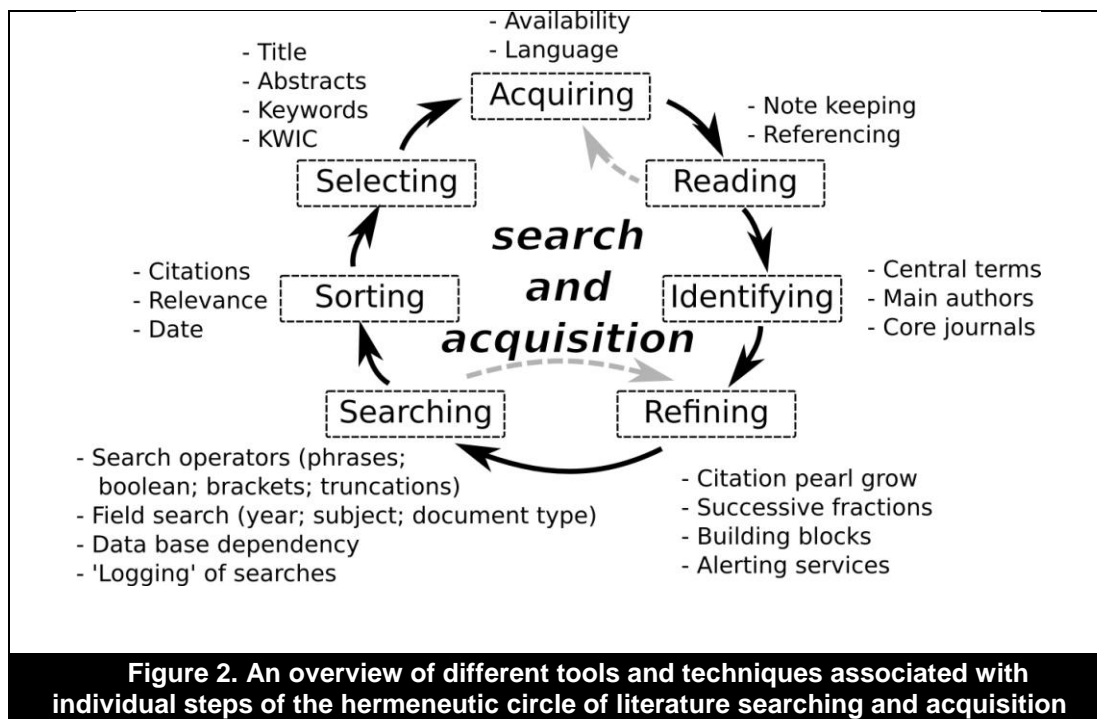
- Availability
- Language

Acquiring

- Note keeping
- Referencing

Reading

- Title
- Abstracts
- Keywords
- KWIC

Selecting

search and acquisition

- Central terms
- Main authors
- Core journals

Identifying

- Citations
- Relevance
- Date

Sorting

Searching

Refining

- Search operators (phrases; boolean; brackets; truncations)
- Field search (year; subject; document type)
- Data base dependency
- 'Logging' of searches

- Citation pearl grow
- Successive fractions
- Building blocks
- Alerting services

Figure 2. An overview of different tools and techniques associated with individual steps of the hermeneutic circle of literature searching and acquisition